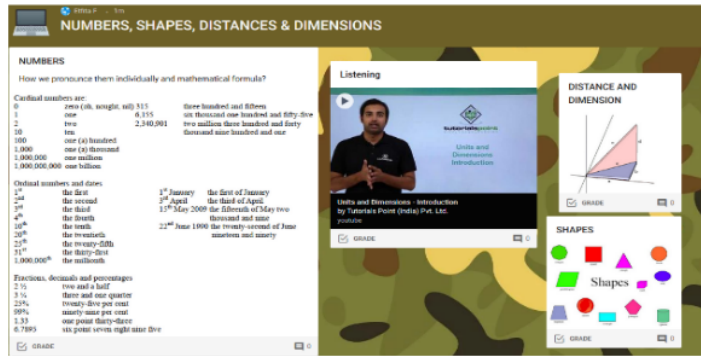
Rifiita F · 1m
NUMBERS, SHAPES, DISTANCES & DIMENSIONS

NUMBERS

How we pronounce them individually and mathematical formula?

Cardinal numbers are:
0 zero (oh, nought, nil) 315 three hundred and fifteen
1 one 6,355 six thousand one hundred and fifty-five
2 two 2,340,901 two million three hundred and forty thousand nine hundred and one
10 ten
100 one (a) hundred
1,000 one (a) thousand
1,000,000 one million
1,000,000,000 one billion

Ordinal numbers and dates
$1^{st}$ the first $1^{st}$ January the first of January
$2^{nd}$ the second $3^{rd}$ April the third of April
$3^{rd}$ the third $15^{th}$ May 2009 the fifteenth of May two thousand and nine
$4^{th}$ the fourth
$10^{th}$ the tenth $22^{nd}$ June 1990 the twenty-second of June nineteen and ninety
$20^{th}$ the twentieth
$25^{th}$ the twenty-fifth
$31^{st}$ the thirty-first
$1,000,000^{th}$ the millionth

Fractions, decimals and percentages
2 ½ two and a half
3 ¼ three and one quarter
25% twenty-five per cent
99% ninety-nine per cent
1.33 one point thirty-three
6.7895 six point seven eight nine five

GRADE 0

Listening

Units and Dimensions Introduction

Units and Dimensions - Introduction
by Tutorials Point (India) Pvt. Ltd.
youtube

GRADE 0

DISTANCE AND DIMENSION

GRADE 0

SHAPES

Shapes

GRADE 0